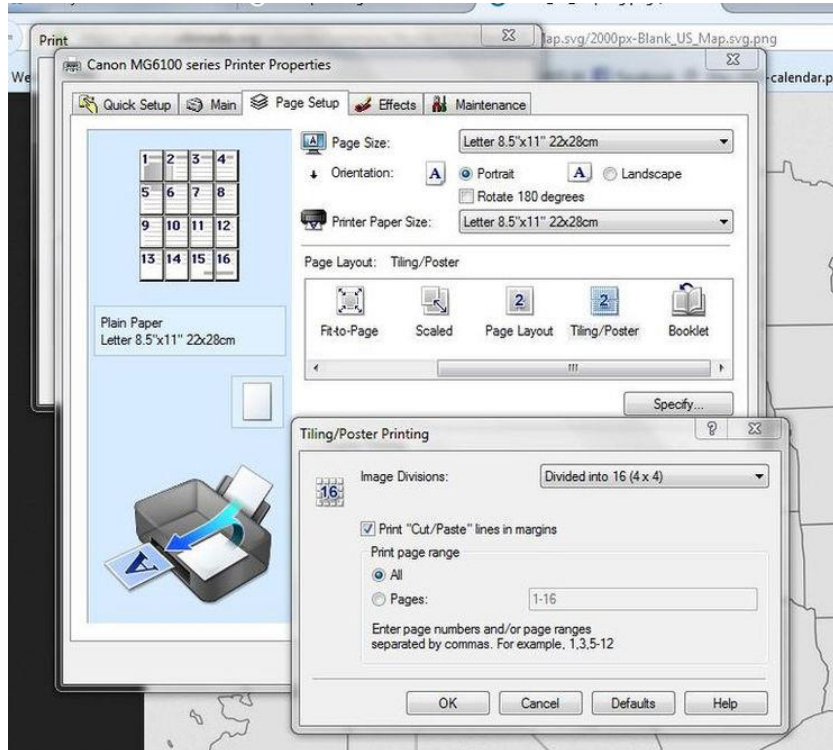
Print

ap.svg/2000px-Blank_US_Map.svg.png

-calendar.p

We

Canon MG6100 series Printer Properties

Quick Setup | Main | Page Setup | Effects | Maintenance

| 1 | 2 | 3 | 4 |
|---|---|---|---|
| 5 | 6 | 7 | 8 |
| 9 | 10 | 11 | 12 |
| 13 | 14 | 15 | 16 |

Plain Paper
Letter 8.5"x11" 22x28cm

Page Size: Letter 8.5"x11" 22x28cm

Orientation: Portrait Landscape

Rotate 180 degrees

Printer Paper Size: Letter 8.5"x11" 22x28cm

Page Layout: Tiling/Poster

Fit-to-Page Scaled Page Layout Tiling/Poster Booklet

Specify...

Tiling/Poster Printing

Image Divisions: Divided into 16 (4 x 4)

Print "Cut/Paste" lines in margins

Print page range

All

Pages: 1-16

Enter page numbers and/or page ranges separated by commas. For example, 1,3,5-12

OK Cancel Defaults Help